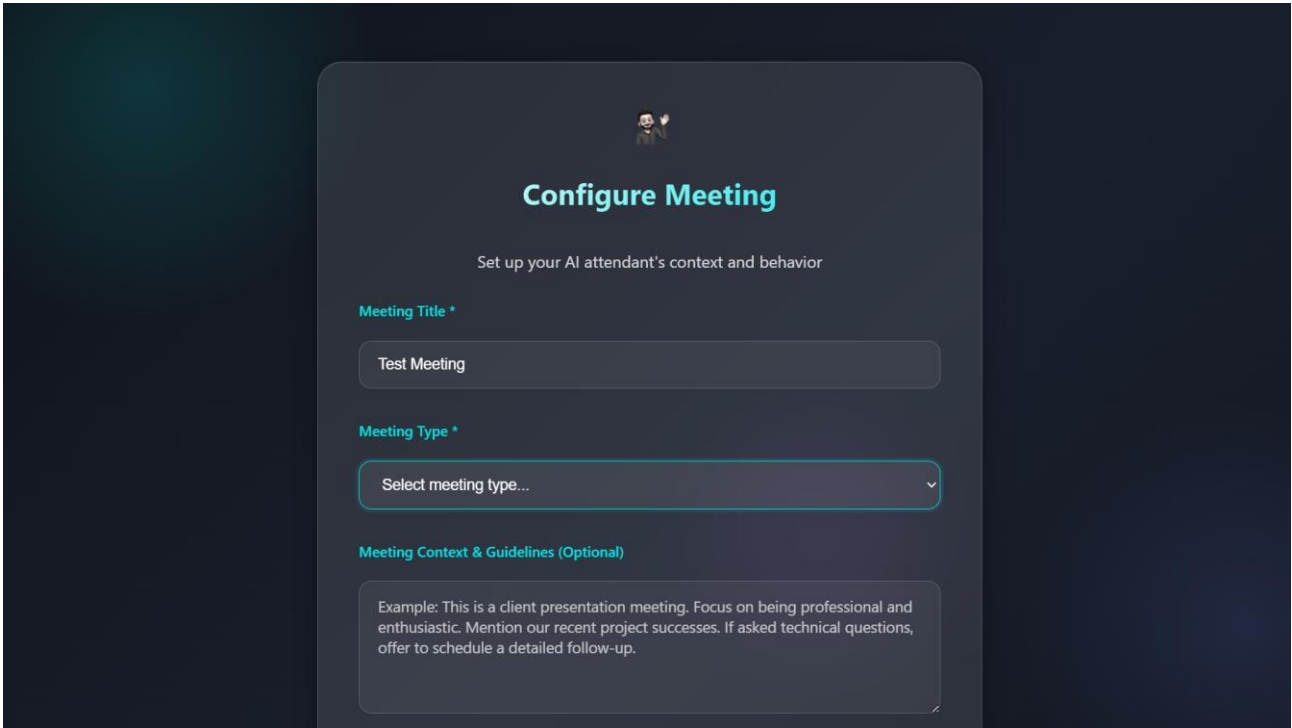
Configure Meeting

Set up your AI attendant's context and behavior

Meeting Title *

Test Meeting

Meeting Type *

Select meeting type...

Meeting Context & Guidelines (Optional)

Example: This is a client presentation meeting. Focus on being professional and enthusiastic. Mention our recent project successes. If asked technical questions, offer to schedule a detailed follow-up.